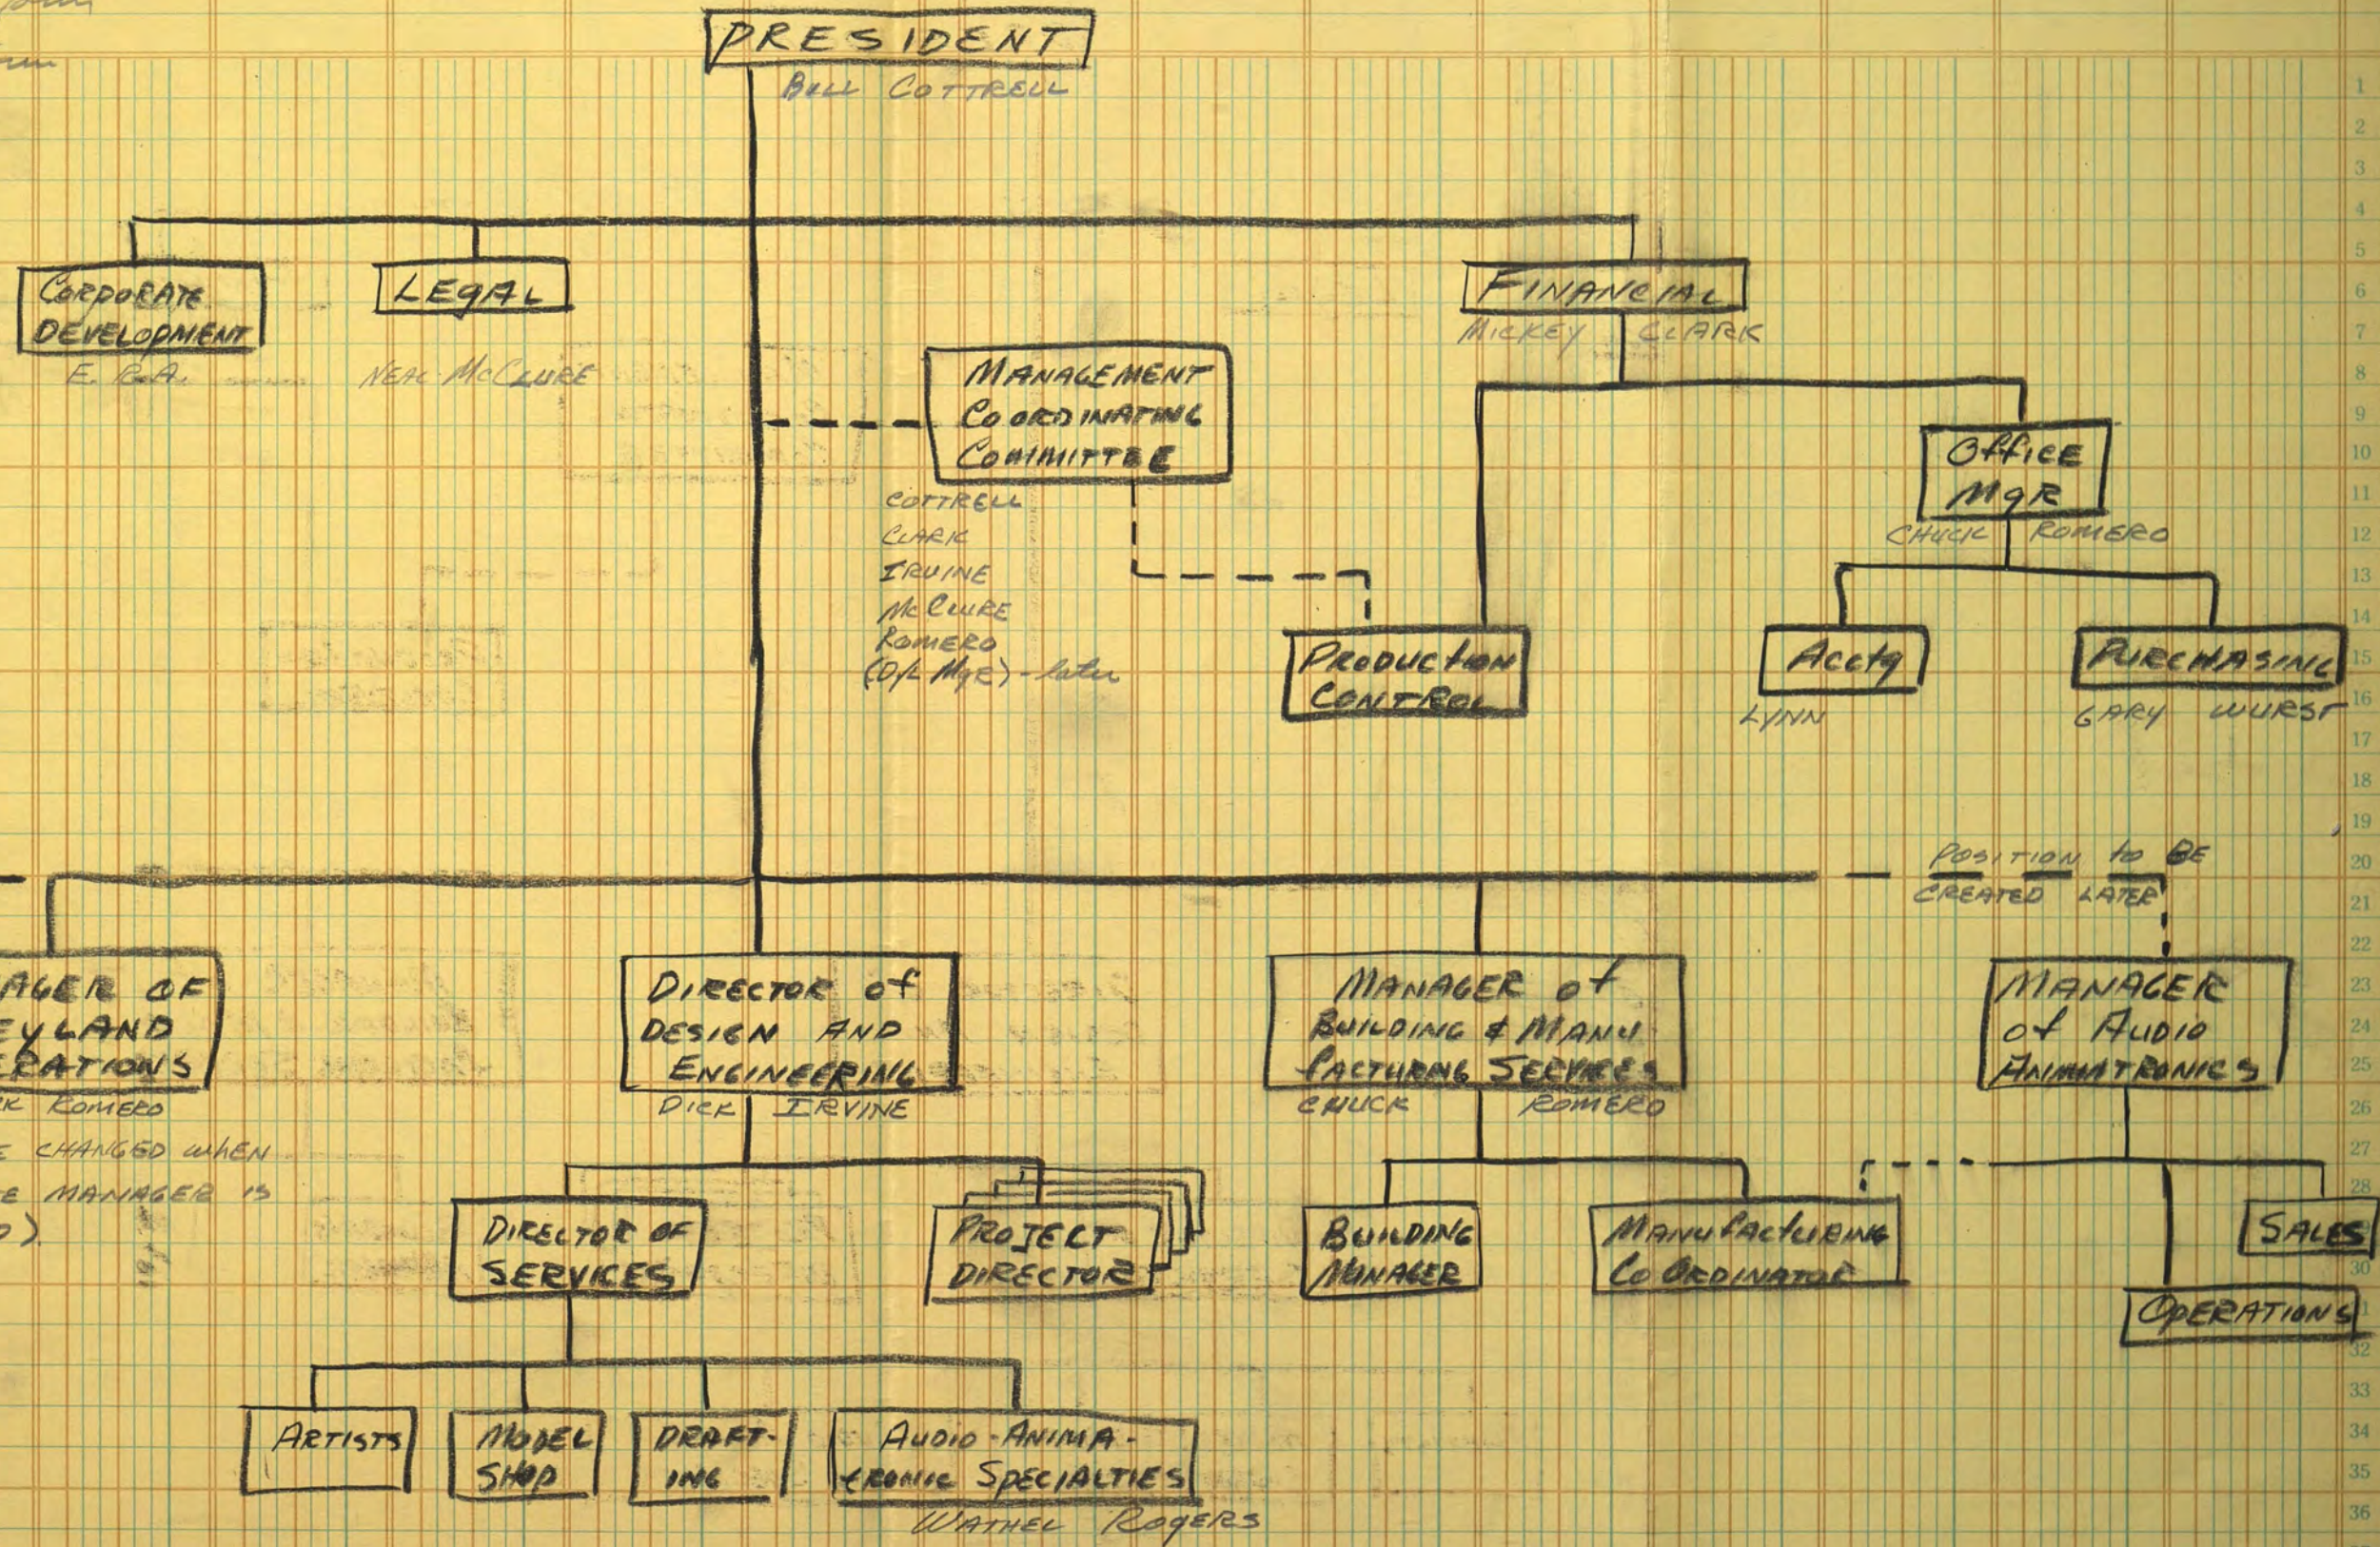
PRESIDENT
BILL COTTRELL

CORPORATE DEVELOPMENT
E. R. A.

LEGAL
NEAL McCLURE

FINANCIAL
MICKEY CLARK

MANAGEMENT COORDINATING COMMITTEE
COTTRELL
CLARK
IRVINE
McCLURE
ROMERO
(Of. MgR) - later

Office MgR
CHUCK ROMERO

PRODUCTION CONTROL

Accty
LYNN

PURCHASING
GARY WURST

POSITION to BE CREATED LATER

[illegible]AGER OF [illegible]EYLAND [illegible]ERATIONS
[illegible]CK ROMERO
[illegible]E CHANGED WHEN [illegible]E MANAGER IS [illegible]D).

DIRECTOR of DESIGN AND ENGINEERING
DICK IRVINE

MANAGER of BUILDING & MANUFACTURING SERVICES
CHUCK ROMERO

MANAGER of AUDIO ANIMATRONICS

DIRECTOR OF SERVICES

PROJECT DIRECTOR

BUILDING MANAGER

MANUFACTURING COORDINATOR

SALES

OPERATIONS

ARTISTS

MODEL SHOP

DRAFTING

AUDIO-ANIMATRONIC SPECIALTIES
WATHEL ROGERS

1
2
3
4
5
6
7
8
9
10
11
12
13
14
15
16
17
18
19
20
21
22
23
24
25
26
27
28
30
32
33
34
35
36